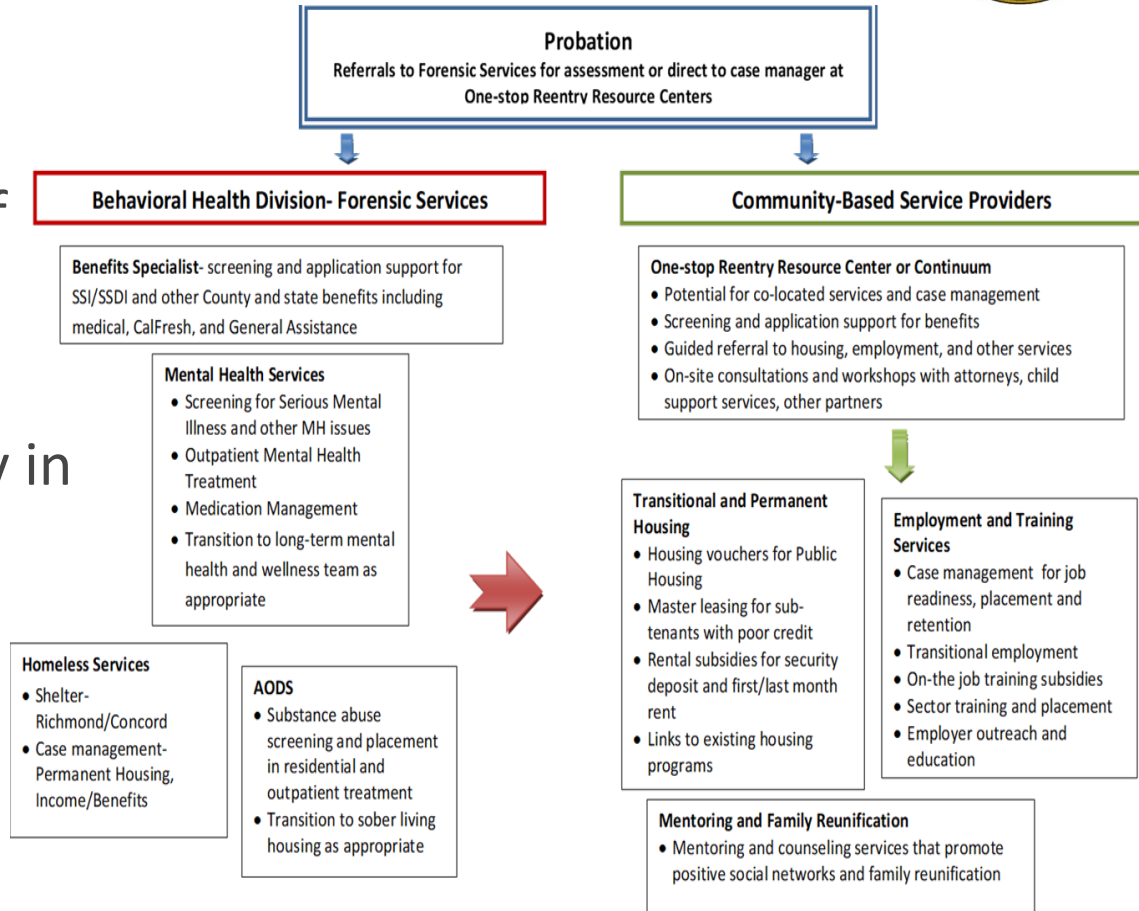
Probation
Referrals to Forensic Services for assessment or direct to case manager at One-stop Reentry Resource Centers

Behavioral Health Division- Forensic Services

Benefits Specialist- screening and application support for SSI/SSDI and other County and state benefits including medical, CalFresh, and General Assistance

Mental Health Services
• Screening for Serious Mental Illness and other MH issues
• Outpatient Mental Health Treatment
• Medication Management
• Transition to long-term mental health and wellness team as appropriate

Homeless Services
• Shelter-Richmond/Concord
• Case management-Permanent Housing, Income/Benefits

AODS
• Substance abuse screening and placement in residential and outpatient treatment
• Transition to sober living housing as appropriate

Community-Based Service Providers

One-stop Reentry Resource Center or Continuum
• Potential for co-located services and case management
• Screening and application support for benefits
• Guided referral to housing, employment, and other services
• On-site consultations and workshops with attorneys, child support services, other partners

Transitional and Permanent Housing
• Housing vouchers for Public Housing
• Master leasing for sub-tenants with poor credit
• Rental subsidies for security deposit and first/last month rent
• Links to existing housing programs

Employment and Training Services
• Case management for job readiness, placement and retention
• Transitional employment
• On-the job training subsidies
• Sector training and placement
• Employer outreach and education

Mentoring and Family Reunification
• Mentoring and counseling services that promote positive social networks and family reunification

F
y in